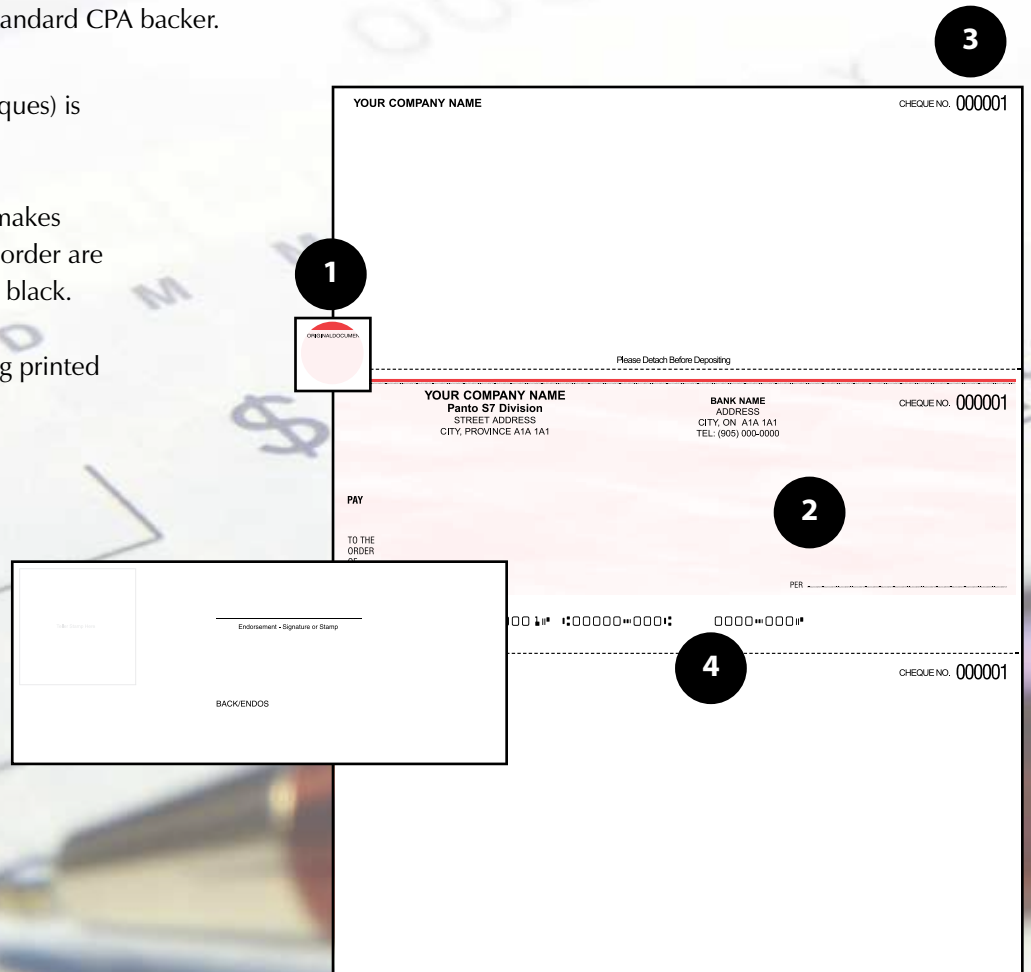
andard CPA backer.

ques) is

nakes
order are
black.

g printed

3

YOUR COMPANY NAME

CHEQUE NO. 000001

1

ORIGINALDOCUMEN

Please Detach Before Depositing

YOUR COMPANY NAME
Panto S7 Division
STREET ADDRESS
CITY, PROVINCE A1A 1A1

BANK NAME
ADDRESS
CITY, ON A1A 1A1
TEL: (905) 000-0000

CHEQUE NO. 000001

PAY

2

TO THE
ORDER
OF

PER

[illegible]

Endorsement - Signature or Stamp

BACK/ENDOS

00⑈ ⑆00000⑉000⑆ 0000⑉000⑈

4

CHEQUE NO. 000001